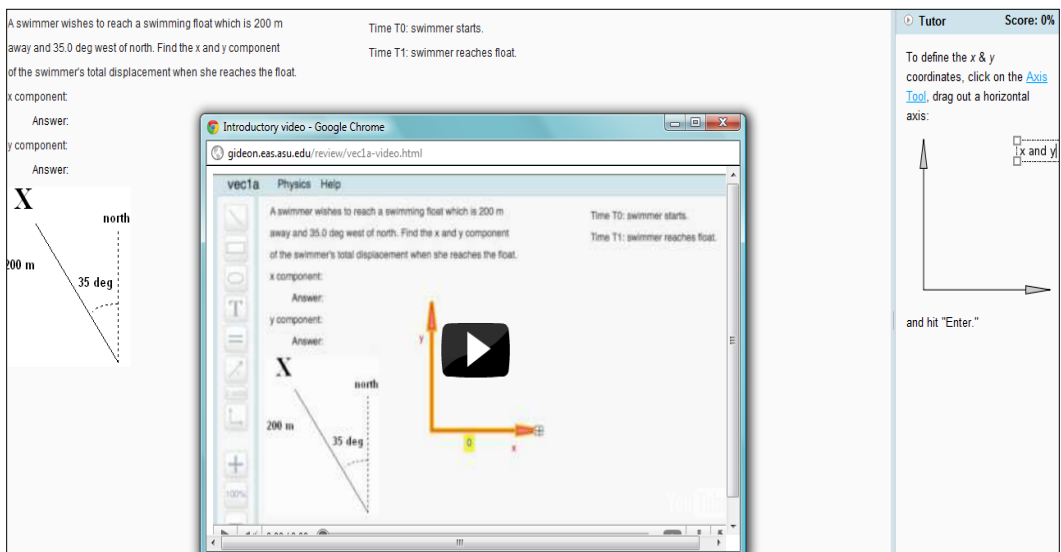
A swimmer wishes to reach a swimming float which is 200 m away and 35.0 deg west of north. Find the x and y component of the swimmer's total displacement when she reaches the float.

x component:

Answer:

y component:

Answer:

X

north

200 m

35 deg

Time T0: swimmer starts.

Time T1: swimmer reaches float.

Tutor

Score: 0%

To define the x & y coordinates, click on the Axis Tool, drag out a horizontal axis:

x and y

and hit "Enter."

Introductory video - Google Chrome

gideon.eas.asu.edu/review/vec1a-video.html

vec1a Physics Help

A swimmer wishes to reach a swimming float which is 200 m away and 35.0 deg west of north. Find the x and y component of the swimmer's total displacement when she reaches the float.

x component:

Answer:

y component:

Answer:

Time T0: swimmer starts.

Time T1: swimmer reaches float.

X

north

200 m

35 deg

y

0

x

100%

YouTube